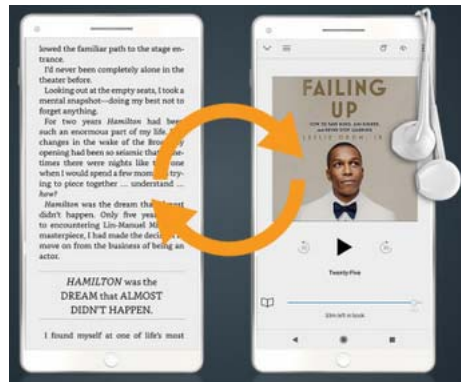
lowed the familiar path to the stage entrance.

I'd never been completely alone in the theater before.

Looking out at the empty seats, I took a mental snapshot—doing my best not to forget anything.

For two years Hamilton had been such an enormous part of my life. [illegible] changes in the wake of the Broa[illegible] opening had been so seismic that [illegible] times there were nights like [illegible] when I would spend a few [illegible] trying to piece together ... understand ...

Hamilton was the dream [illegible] didn't happen. Only five years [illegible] to encountering Lin-Manuel Miranda's masterpiece, I'd been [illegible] move on from the business of being an actor.

HAMILTON was the DREAM that ALMOST DIDN'T HAPPEN.

I found myself at one of life's most

FAILING UP

HOW TO TAKE RISKS, AIM HIGHER, AND NEVER STOP LEARNING

LESLIE ODOM, JR.

Twenty-Five

32m left in book